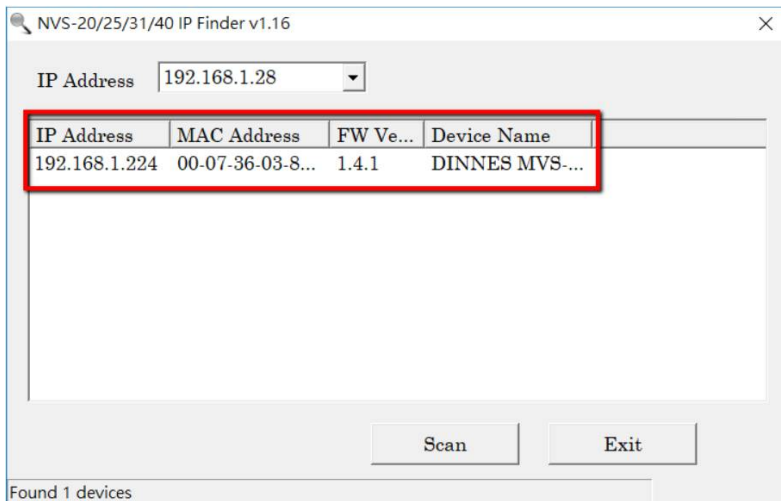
NVS-20/25/31/40 IP Finder v1.16

×

IP Address 192.168.1.28

| IP Address | MAC Address | FW Ve... | Device Name |
|---|---|---|---|
| 192.168.1.224 | 00-07-36-03-8... | 1.4.1 | DINNES MVS-... |

Scan

Exit

Found 1 devices